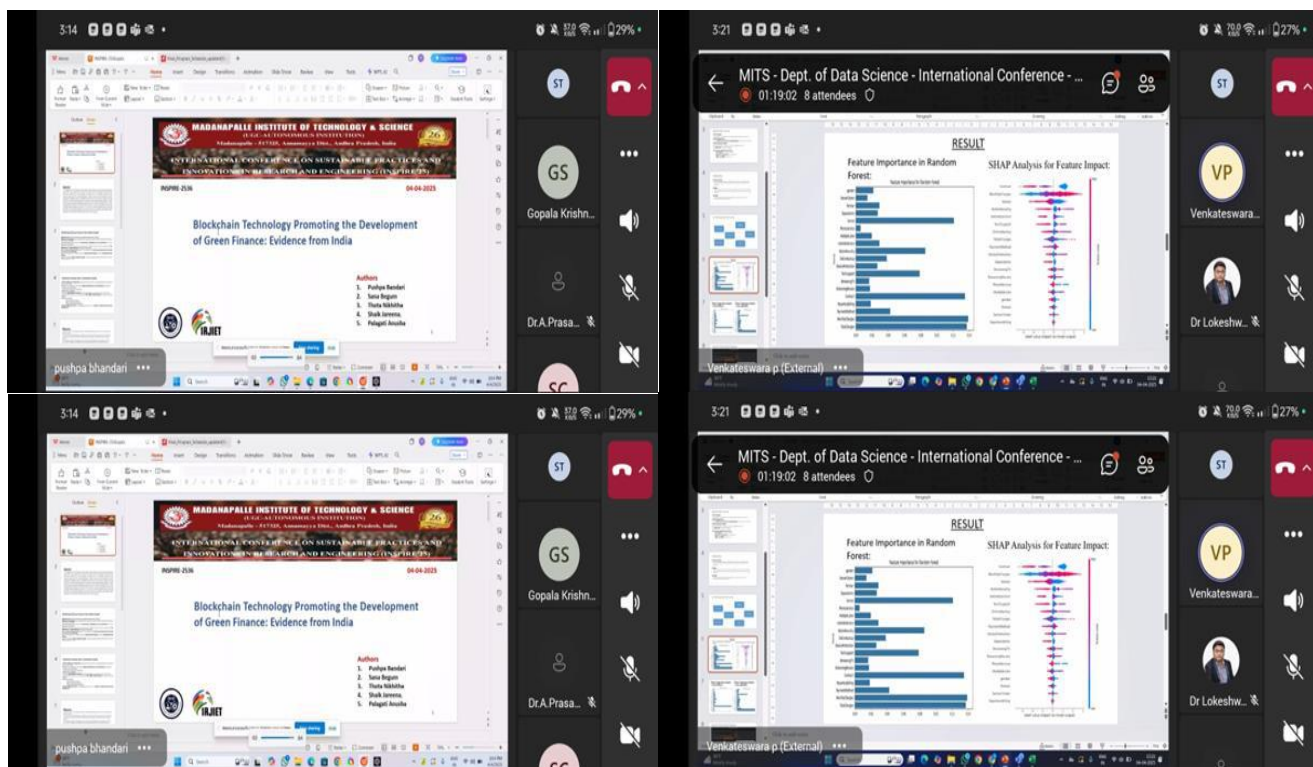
3:14

29%

MADANAPALLE INSTITUTE OF TECHNOLOGY & SCIENCE
(UGC-AUTONOMOUS INSTITUTION)
Madanapalle - 517325, Annamayya Dist., Andhra Pradesh, India
INTERNATIONAL CONFERENCE ON SUSTAINABLE PRACTICES AND INNOVATIONS IN RESEARCH AND ENGINEERING (INSPIRE'25)

INSPIRE-2536

04-04-2025

Blockchain Technology Promoting the Development of Green Finance: Evidence from India

Authors
1. Pushpa Bandari
2. Sana Begum
3. Thota Nikhitha
4. Shaik Jareena.
5. Palagati Anusha

IRJIET

ST
GS
Gopala Krishn...
Dr.A.Prasa...
pushpa bhandari •••

3:21

27%

MITS - Dept. of Data Science - International Conference - ...
01:19:02 8 attendees

RESULT

Feature Importance in Random Forest:

SHAP Analysis for Feature Impact:

ST
VP
Venkateswara...
Dr Lokeshw...
Venkateswara p (External) •••

3:14

29%

MADANAPALLE INSTITUTE OF TECHNOLOGY & SCIENCE
(UGC-AUTONOMOUS INSTITUTION)
Madanapalle - 517325, Annamayya Dist., Andhra Pradesh, India
INTERNATIONAL CONFERENCE ON SUSTAINABLE PRACTICES AND INNOVATIONS IN RESEARCH AND ENGINEERING (INSPIRE'25)

INSPIRE-2536

04-04-2025

Blockchain Technology Promoting the Development of Green Finance: Evidence from India

Authors
1. Pushpa Bandari
2. Sana Begum
3. Thota Nikhitha
4. Shaik Jareena.
5. Palagati Anusha

IRJIET

ST
GS
Gopala Krishn...
Dr.A.Prasa...
pushpa bhandari •••

3:21

27%

MITS - Dept. of Data Science - International Conference - ...
01:19:02 8 attendees

RESULT

Feature Importance in Random Forest:

SHAP Analysis for Feature Impact:

ST
VP
Venkateswara...
Dr Lokeshw...
Venkateswara p (External) •••